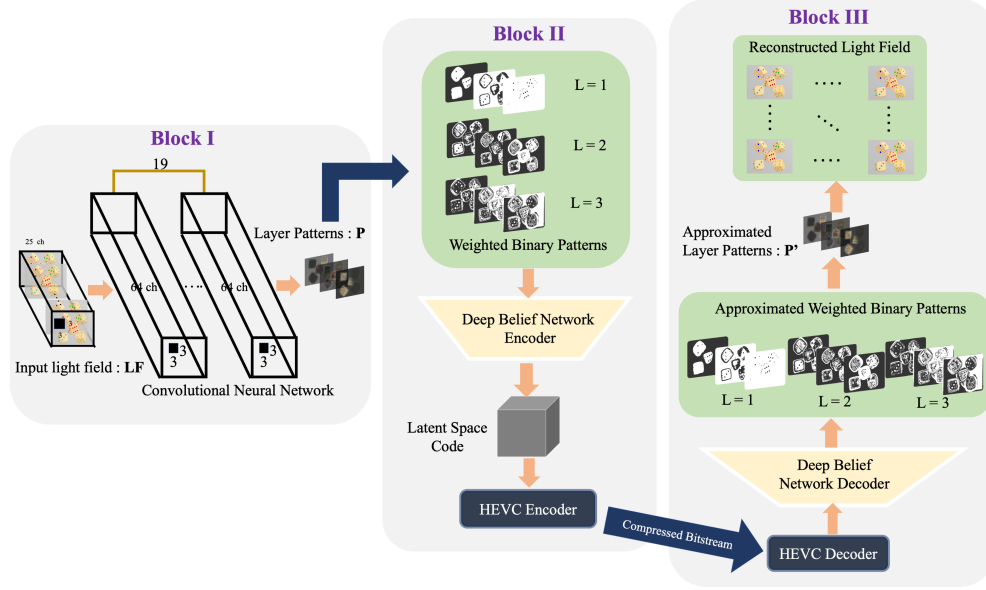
Block I

19

25 ch

3

3

64 ch

· · ·

64 ch

3

3

3

3

Layer Patterns : **P**

Input light field : **LF**

Convolutional Neural Network

Block II

L = 1

L = 2

L = 3

Weighted Binary Patterns

Deep Belief Network Encoder

Latent Space Code

HEVC Encoder

Compressed Bitstream

Block III

Reconstructed Light Field

· · · ·

· · · ·

Approximated Layer Patterns : **P'**

Approximated Weighted Binary Patterns

L = 1

L = 2

L = 3

Deep Belief Network Decoder

HEVC Decoder